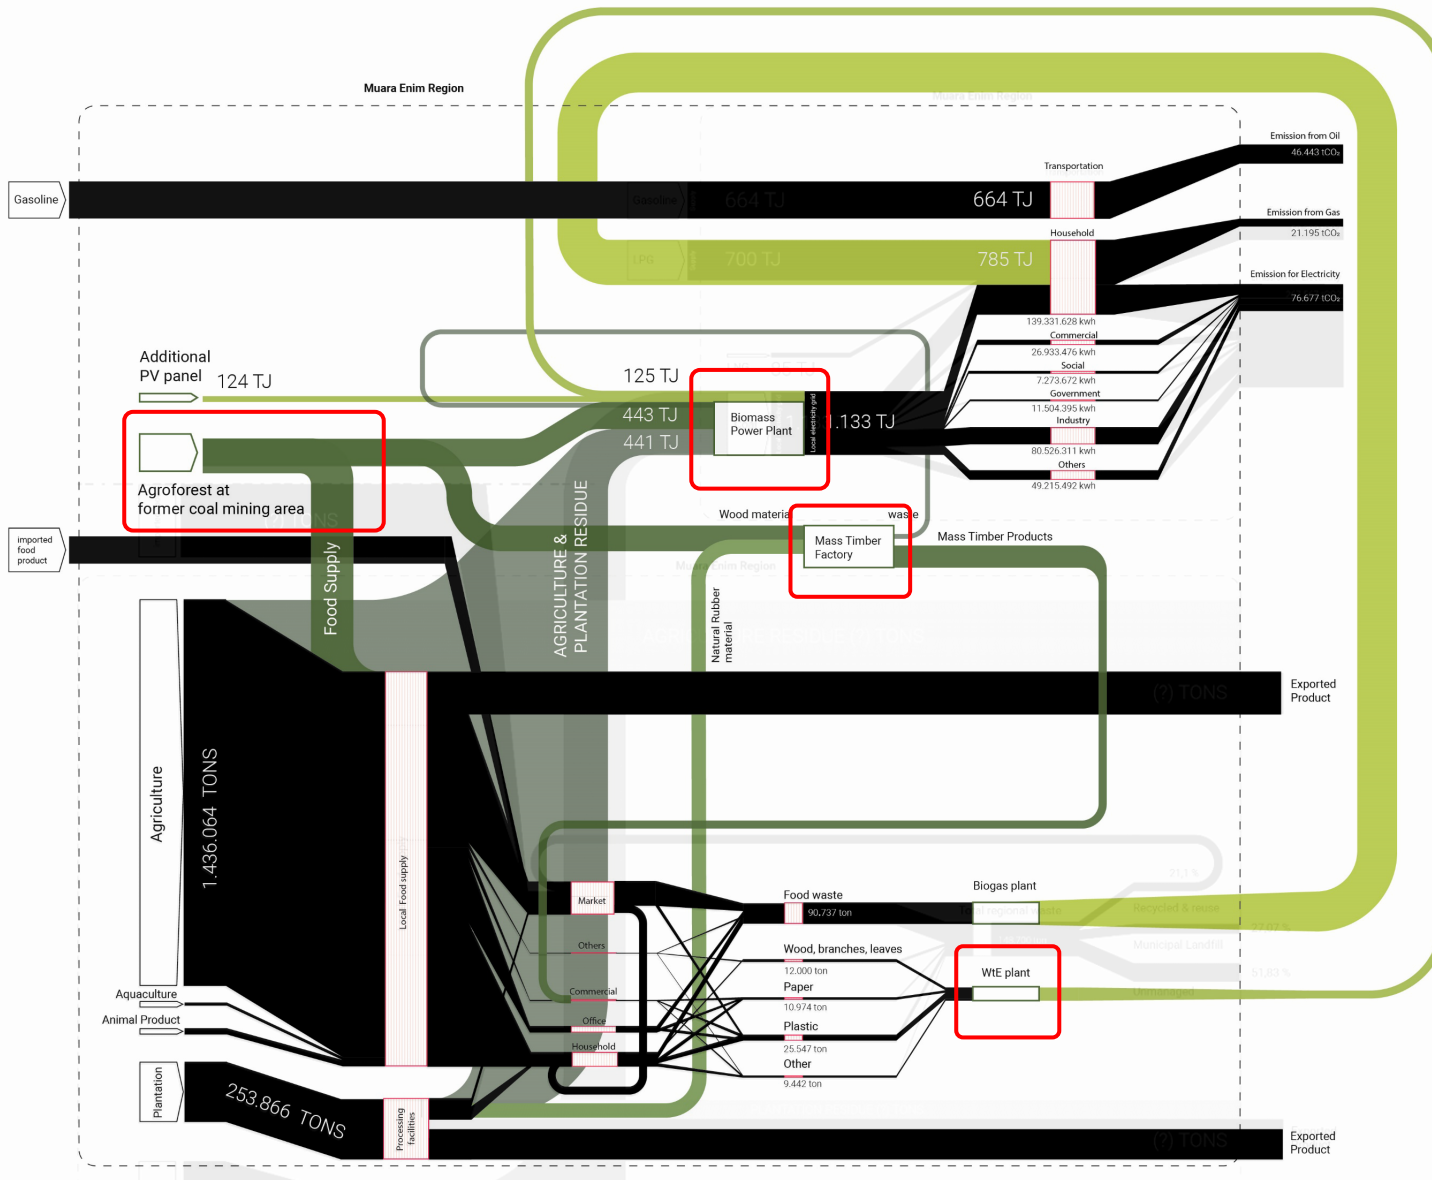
Muara Enim Region

Gasoline

664 TJ

664 TJ

Transportation

Emission from Oil

46.443 tCO₂

Emission from Gas

21.195 tCO₂

Household

785 TJ

700 TJ

Emission for Electricity

76.677 tCO₂

139.331.628 kwh

Commercial

26.933.476 kwh

Social

7.273.672 kwh

Government

11.504.395 kwh

Industry

80.526.311 kwh

Others

49.215.492 kwh

Additional PV panel

124 TJ

125 TJ

443 TJ

441 TJ

Biomass Power Plant

Local electricity grid

1.133 TJ

Agroforest at former coal mining area

Wood material

waste

Mass Timber Factory

Mass Timber Products

imported food product

Food Supply

AGRICULTURE & PLANTATION RESIDUE

Natural Rubber material

Exported Product

(?) TONS

Agriculture

1.436.064 TONS

Local Food supply

Market

Others

Commercial

Office

Household

Food waste

90.737 ton

Biogas plant

Wood, branches, leaves

12.000 ton

Paper

10.974 ton

Plastic

25.547 ton

Other

9.442 ton

WtE plant

Aquaculture

Animal Product

Plantation

253.866 TONS

Processing facilities

(?) TONS

Exported Product